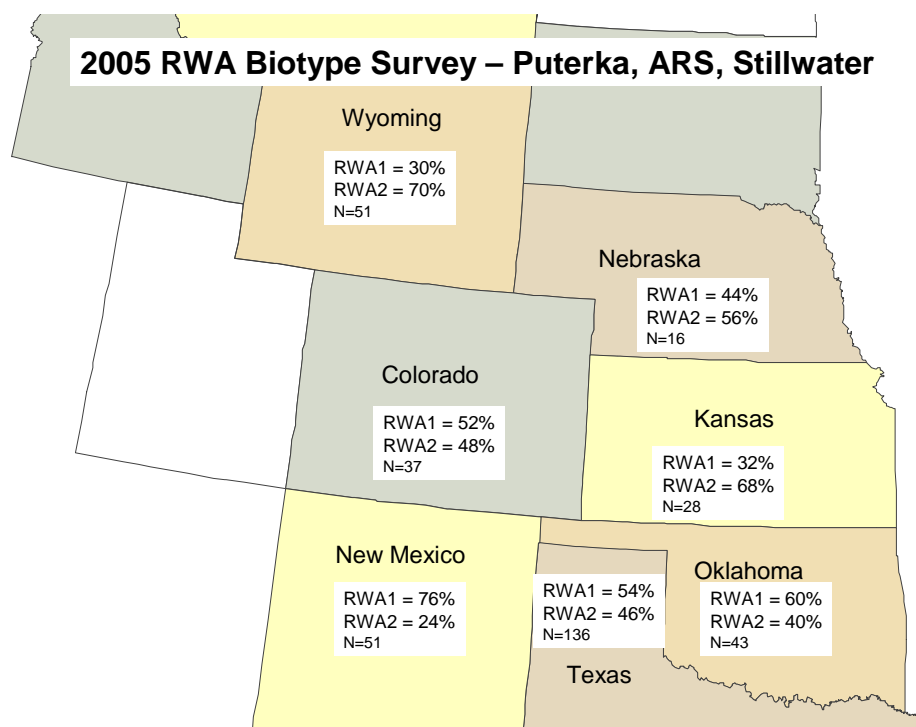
2005 RWA Biotype Survey – Puterka, ARS, Stillwater

Wyoming

RWA1 = 30%
RWA2 = 70%
N=51

Nebraska

RWA1 = 44%
RWA2 = 56%
N=16

Colorado

RWA1 = 52%
RWA2 = 48%
N=37

Kansas

RWA1 = 32%
RWA2 = 68%
N=28

New Mexico

RWA1 = 76%
RWA2 = 24%
N=51

RWA1 = 54%
RWA2 = 46%
N=136

Oklahoma

RWA1 = 60%
RWA2 = 40%
N=43

Texas